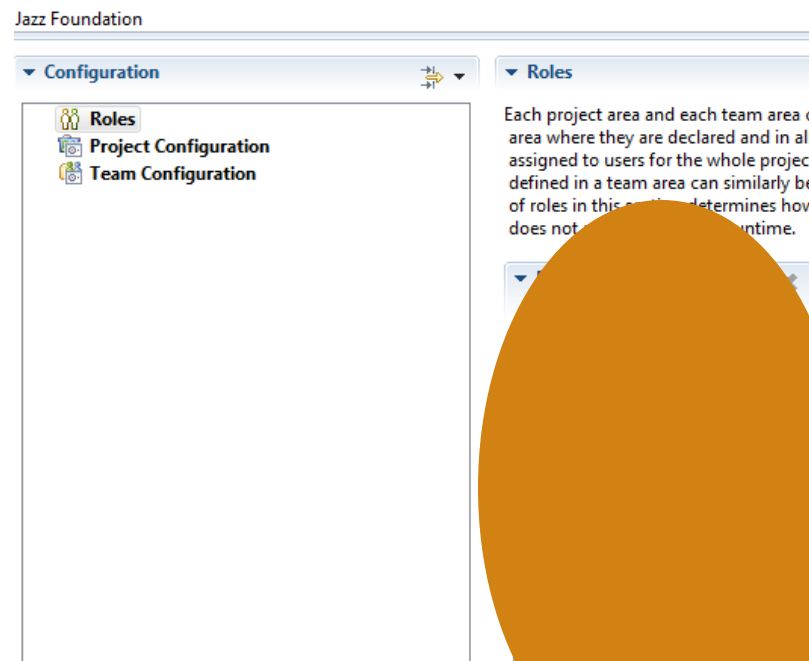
Jazz Foundation

Configuration

Roles
Project Configuration
Team Configuration

Roles

Each project area and each team area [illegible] area where they are declared and in al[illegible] assigned to users for the whole projec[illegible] defined in a team area can similarly be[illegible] of roles in this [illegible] determines how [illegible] does not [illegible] untime.